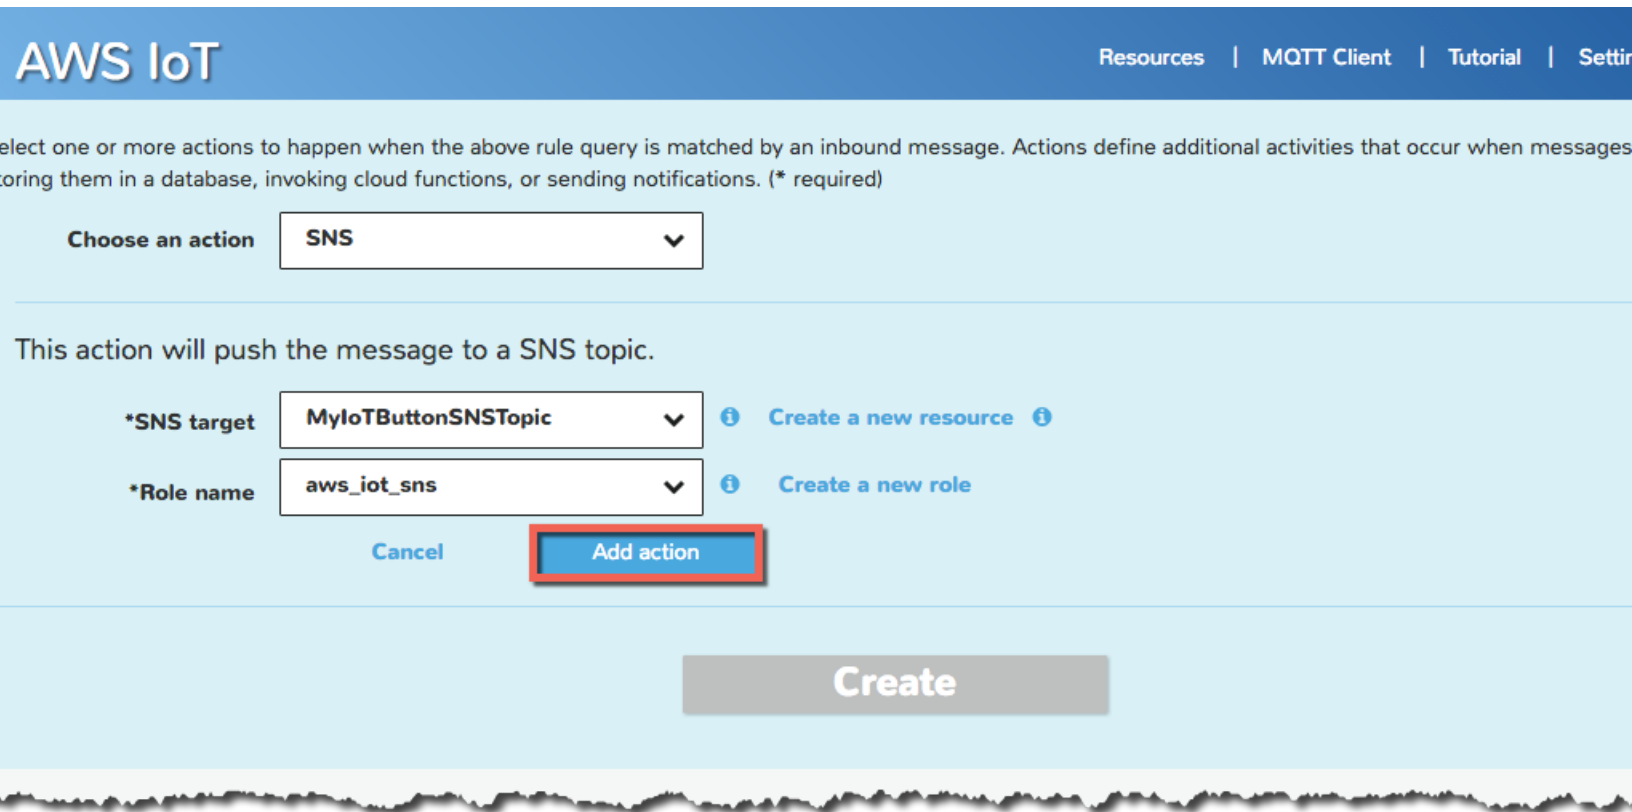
AWS IoT

Resources | MQTT Client | Tutorial | Settir

elect one or more actions to happen when the above rule query is matched by an inbound message. Actions define additional activities that occur when messages toring them in a database, invoking cloud functions, or sending notifications. (* required)

Choose an action SNS

This action will push the message to a SNS topic.

*SNS target MyIoTButtonSNSTopic Create a new resource

*Role name aws_iot_sns Create a new role

Cancel Add action

Create